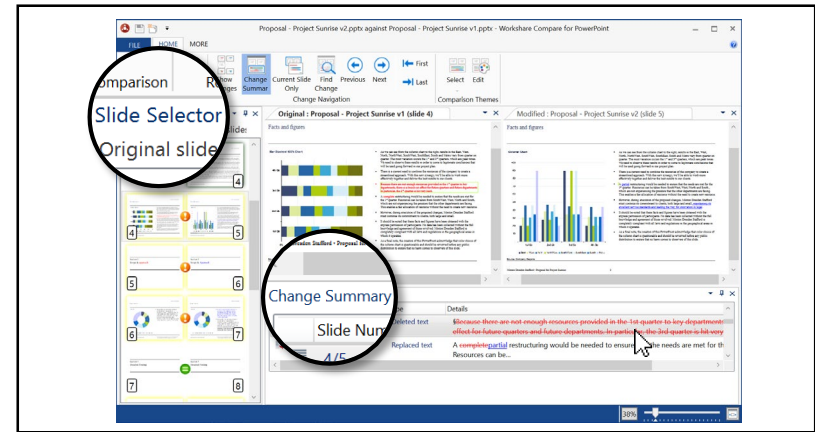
Proposal - Project Sunrise v2.pptx against Proposal - Project Sunrise v1.pptx - Workshare Compare for PowerPoint

FILE HOME MORE

omparison

Show Changes

Change Summary

Current Slide Only

Find Change

Previous

Next

First

Last

Change Navigation

Select

Edit

Comparison Themes

Slide Selector

Original slide

Original : Proposal - Project Sunrise v1 (slide 4)

Modified : Proposal - Project Sunrise v2 (slide 5)

Facts and figures

Facts and figures

4

4

5

5

6

6

6

7

8

Change Summary

Slide Num

Type

Details

Deleted text

Because there are not enough resources provided in the 1st quarter to key departments effect for future quarters and future departments. In particular, the 3rd quarter is hit very

4/5

Replaced text

A completepartial restructuring would be needed to ensure the needs are met for th Resources can be...

38%